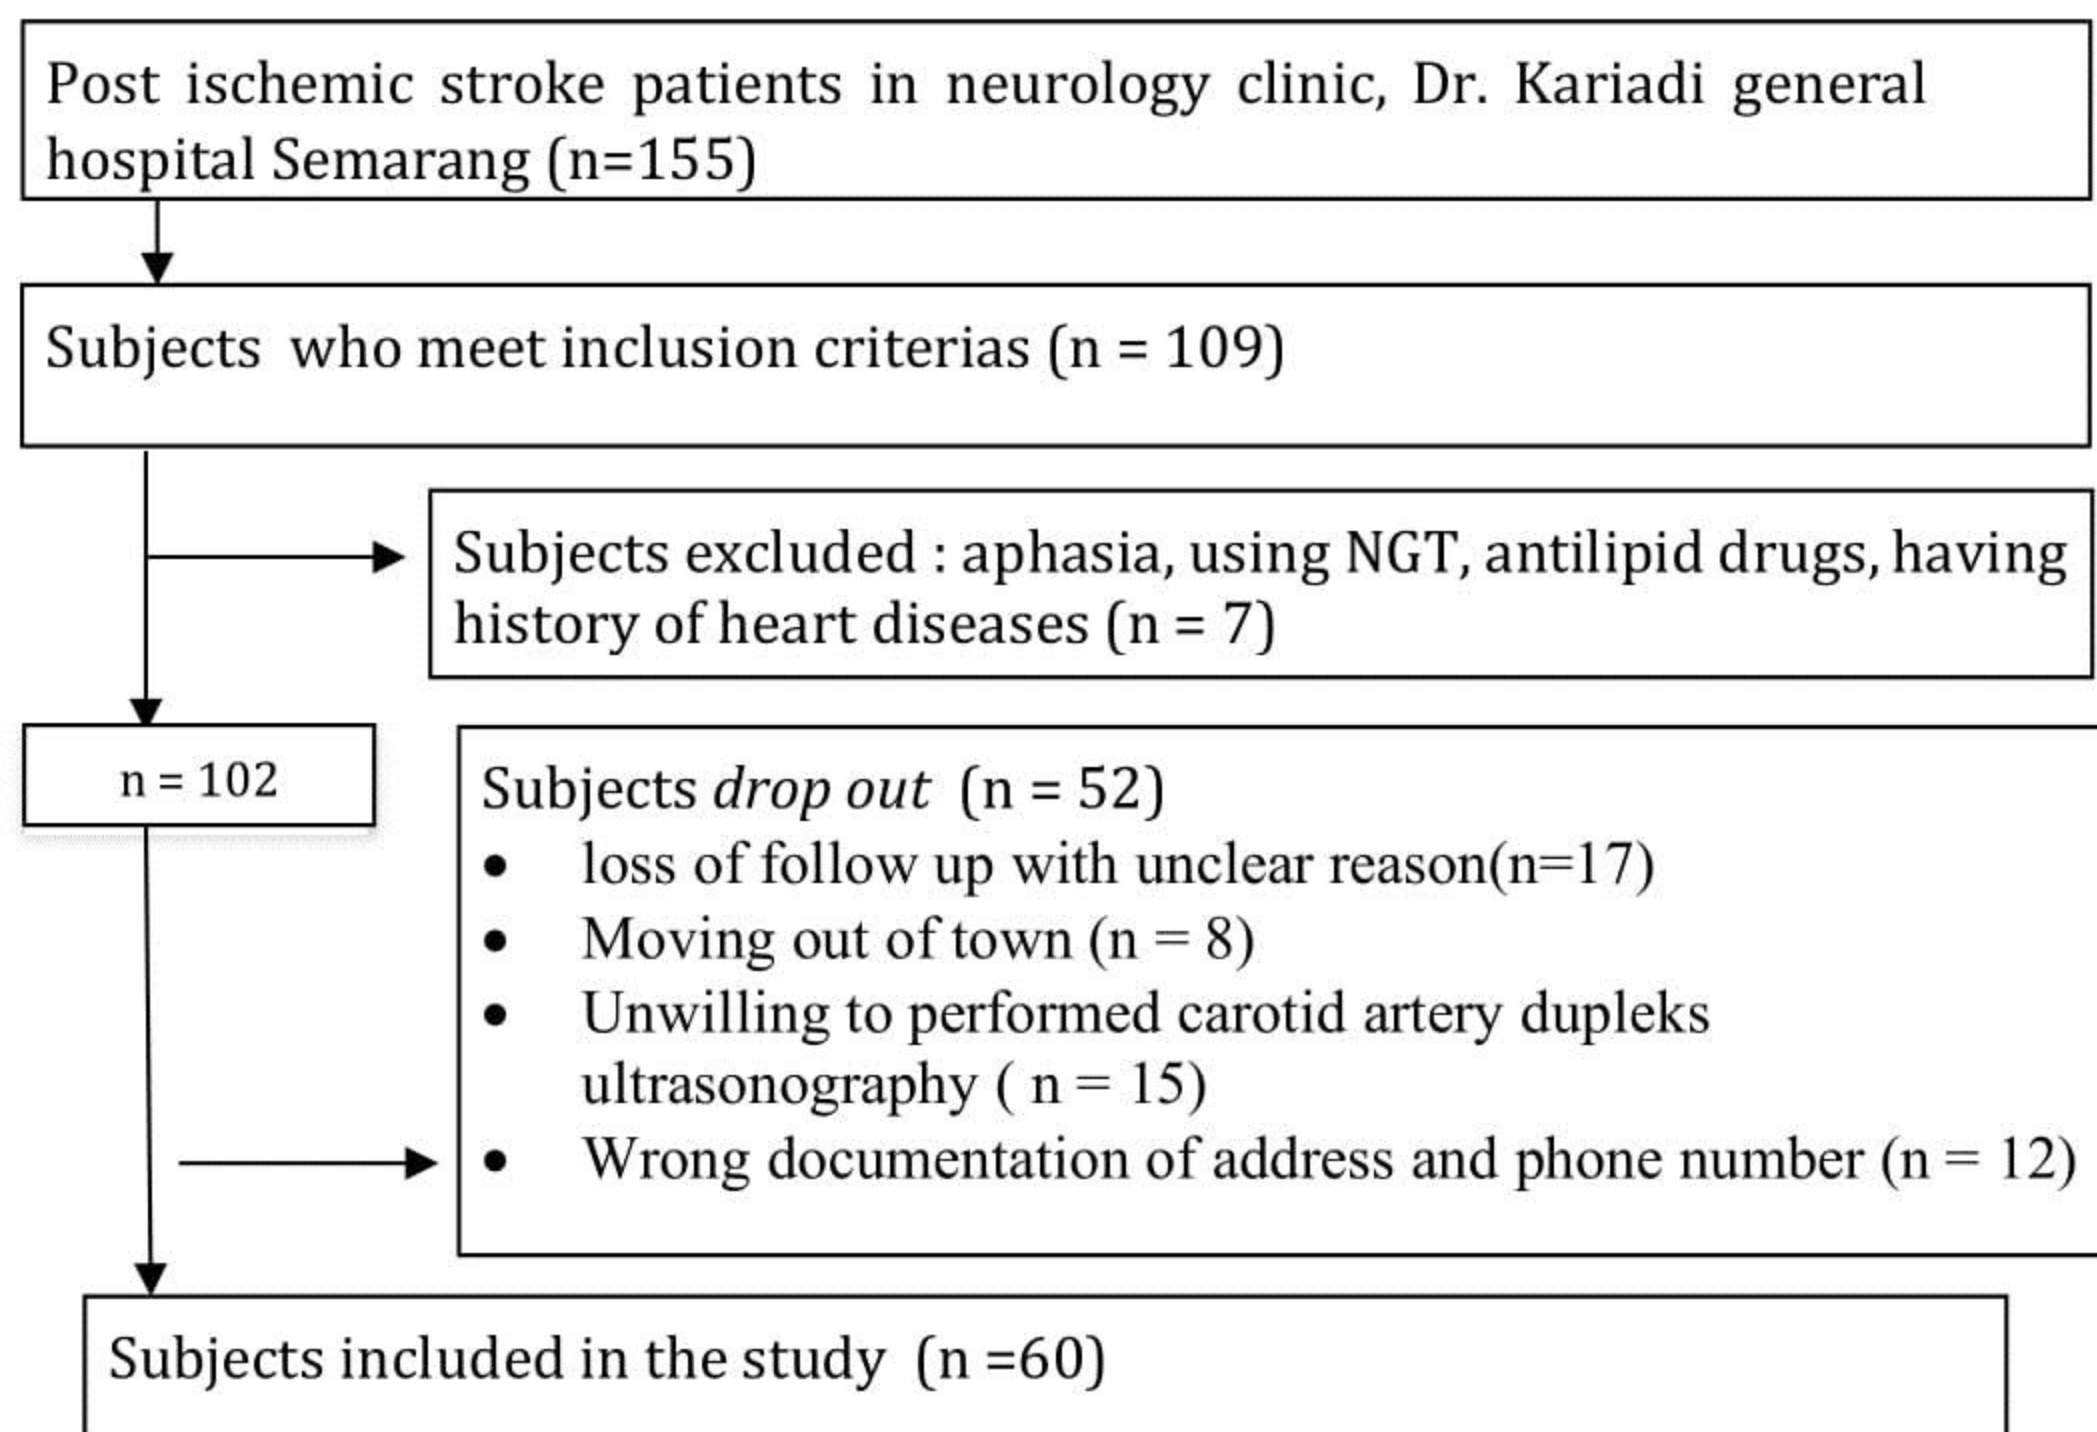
Post ischemic stroke patients in neurology clinic, Dr. Kariadi general hospital Semarang (n=155)

Subjects who meet inclusion criterias (n = 109)

Subjects excluded : aphasia, using NGT, antilipid drugs, having history of heart diseases (n = 7)

n = 102

Subjects *drop out* (n = 52)

- loss of follow up with unclear reason(n=17)
- Moving out of town (n = 8)
- Unwilling to performed carotid artery dupleks ultrasonography ( n = 15)
- Wrong documentation of address and phone number (n = 12)

Subjects included in the study (n =60)